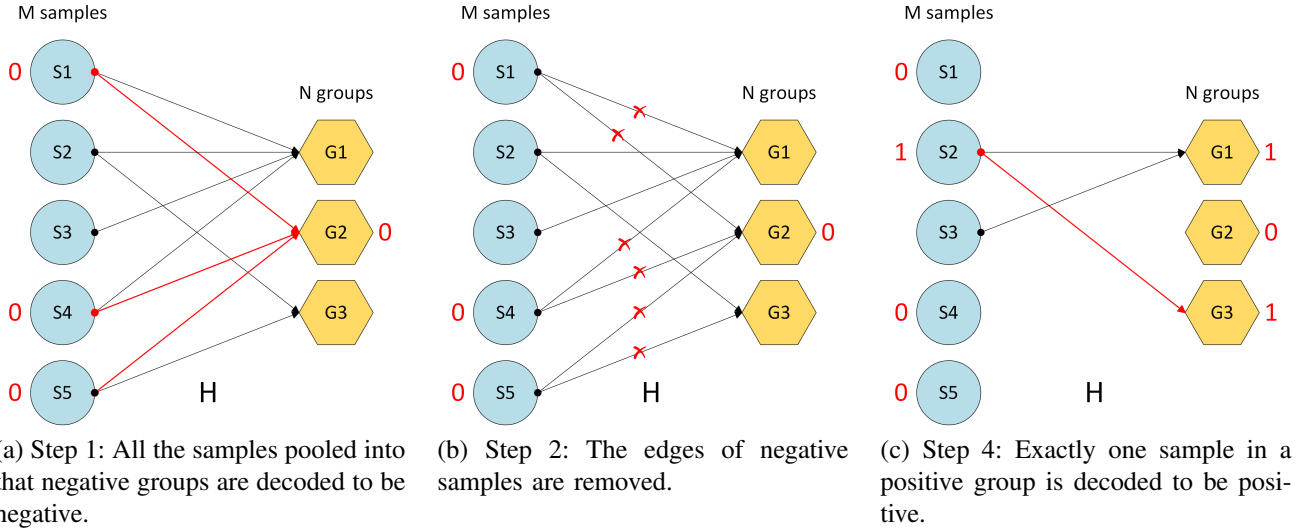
M samples

0 S1

S2

S3

0 S4

0 S5

N groups

G1

G2 0

G3

H

(a) Step 1: All the samples pooled into that negative groups are decoded to be negative.

M samples

0 S1

S2

S3

0 S4

0 S5

N groups

G1

G2 0

G3

H

(b) Step 2: The edges of negative samples are removed.

M samples

0 S1

1 S2

S3

0 S4

0 S5

N groups

G1 1

G2 0

G3 1

H

(c) Step 4: Exactly one sample in a positive group is decoded to be positive.